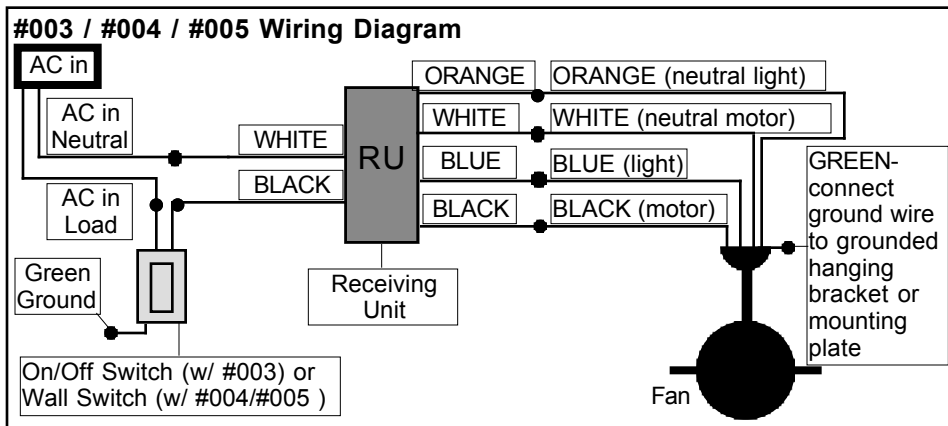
#003 / #004 / #005 Wiring Diagram

AC in

AC in Neutral

WHITE

AC in Load

BLACK

RU

ORANGE

WHITE

BLUE

BLACK

ORANGE (neutral light)

WHITE (neutral motor)

BLUE (light)

BLACK (motor)

GREEN- connect ground wire to grounded hanging bracket or mounting plate

Green Ground

Receiving Unit

On/Off Switch (w/ #003) or Wall Switch (w/ #004/#005 )

Fan